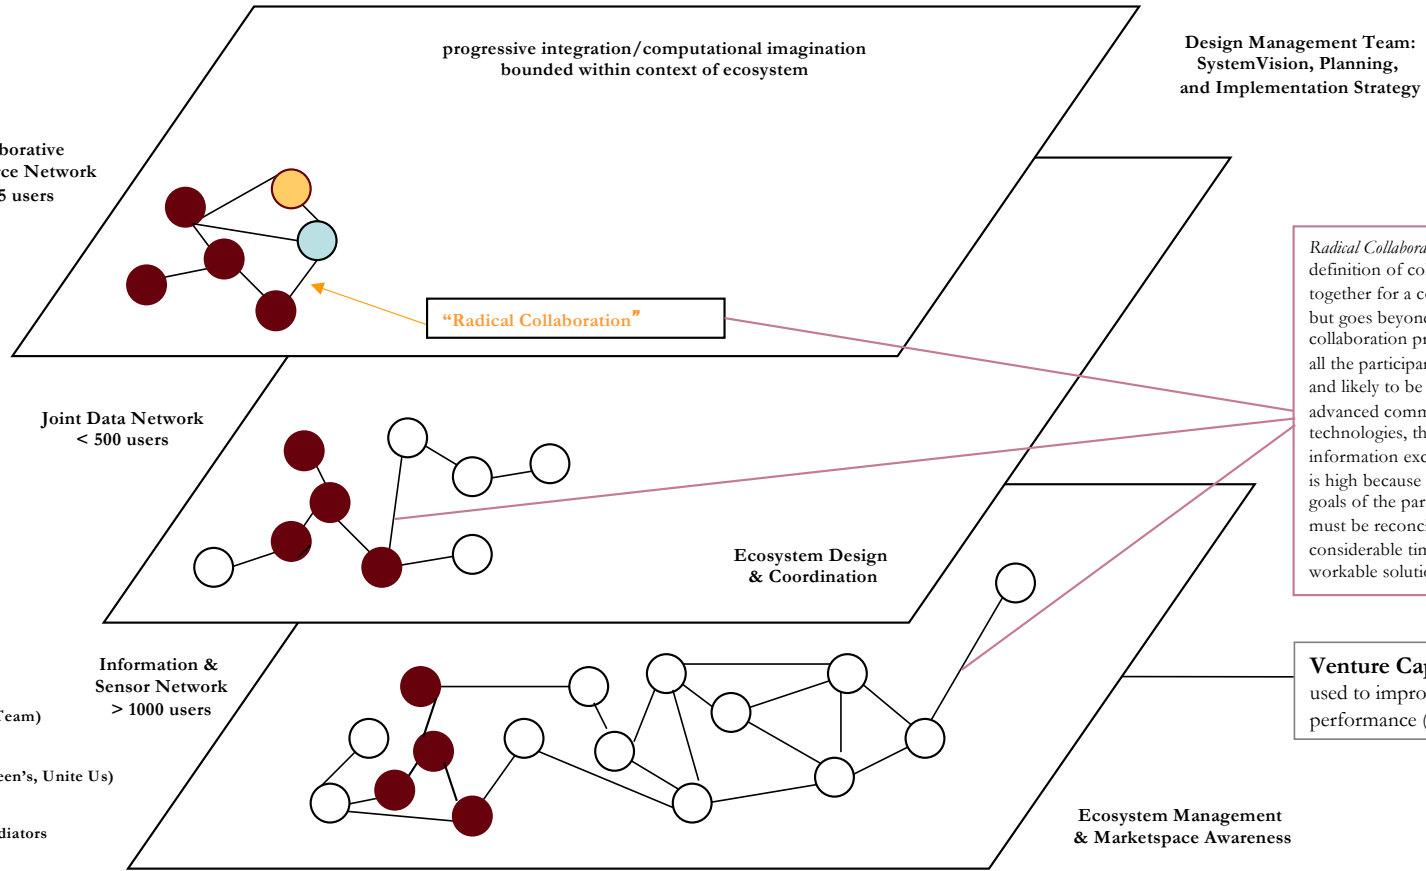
progressive integration/computational imagination
bounded within context of ecosystem

Design Management Team:
SystemVision, Planning,
and Implementation Strategy

borative
ce Network
5 users

"Radical Collaboration"

Radical Collabora
definition of co
together for a c
but goes beyond
collaboration pr
all the participa
and likely to be
advanced comm
technologies, th
information exc
is high because
goals of the par
must be reconc
considerable tim
workable soluti

Joint Data Network
< 500 users

Ecosystem Design
& Coordination

Information &
Sensor Network
> 1000 users

Team)

een's, Unite Us)

diators

Venture Ca
used to impro
performance

Ecosystem Management
& Marketspace Awareness